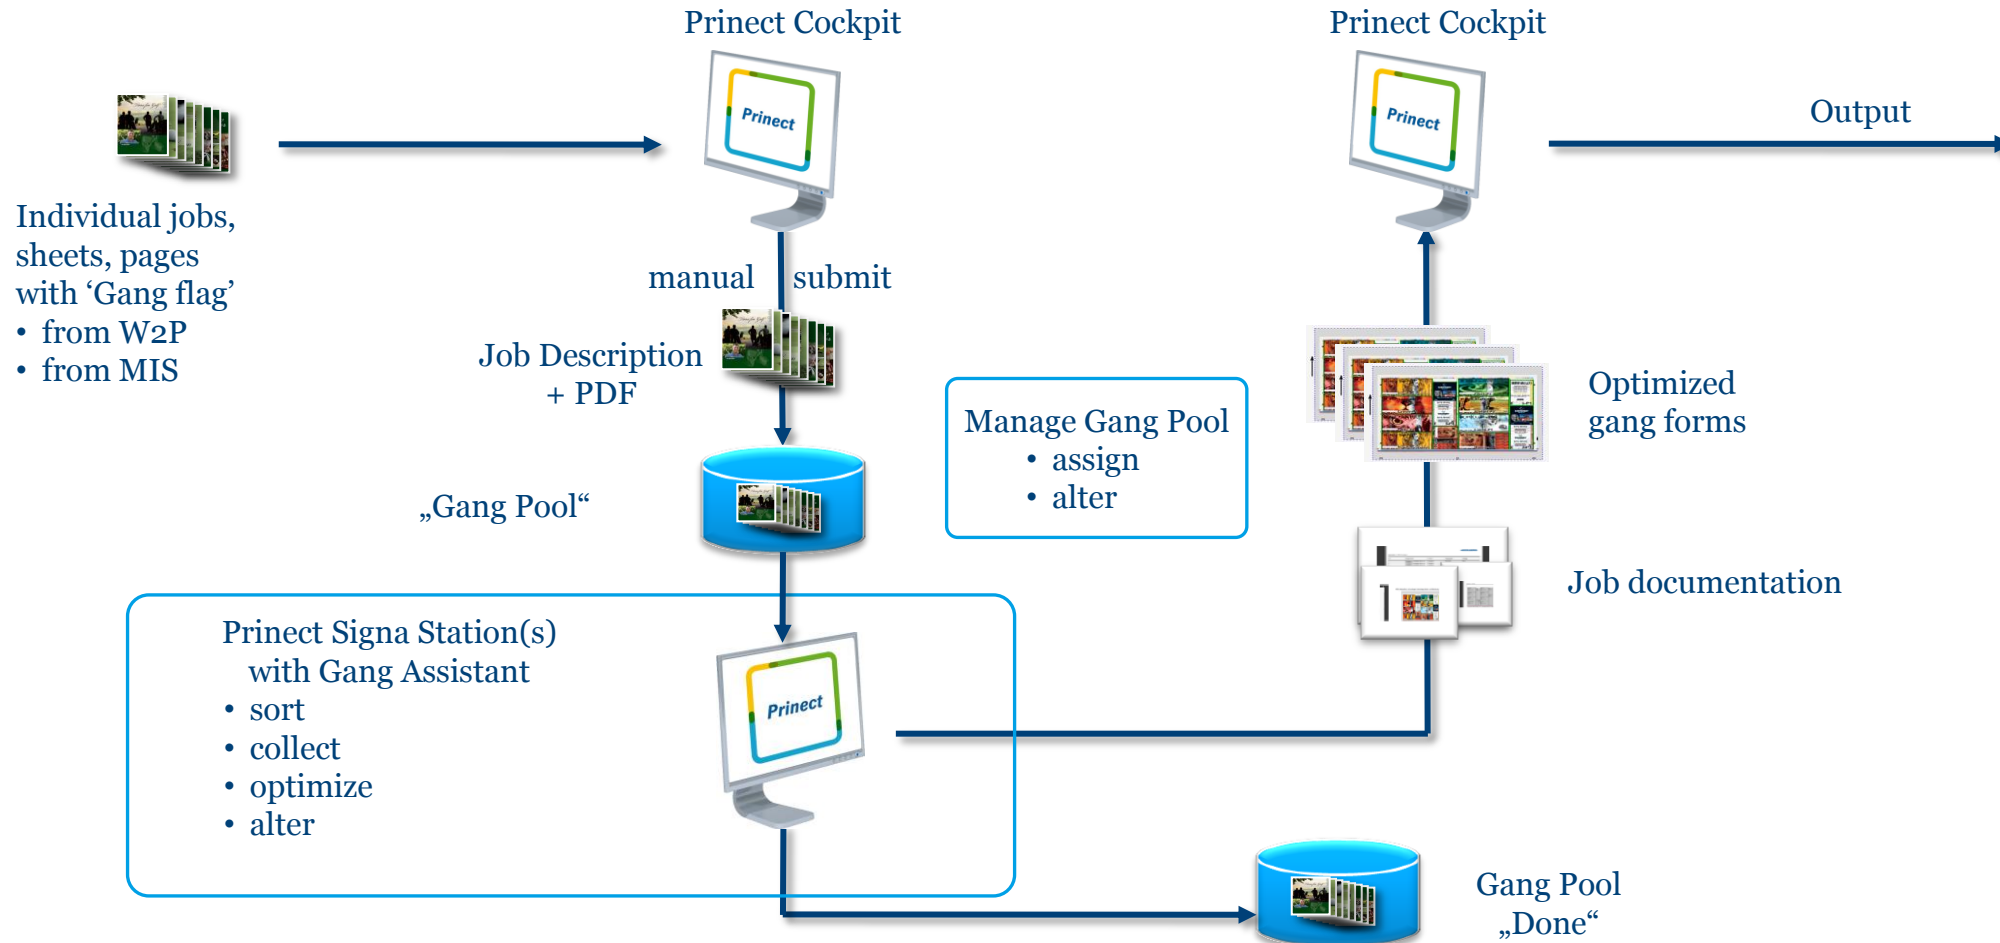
Prinect Cockpit

Prinect

Individual jobs, sheets, pages with ‘Gang flag’
• from W2P
• from MIS

manual submit

Job Description + PDF

„Gang Pool“

Manage Gang Pool
• assign
• alter

Prinect Cockpit

Prinect

Output

Optimized gang forms

Job documentation

Prinect Signa Station(s) with Gang Assistant
• sort
• collect
• optimize
• alter

Prinect

Gang Pool „Done“